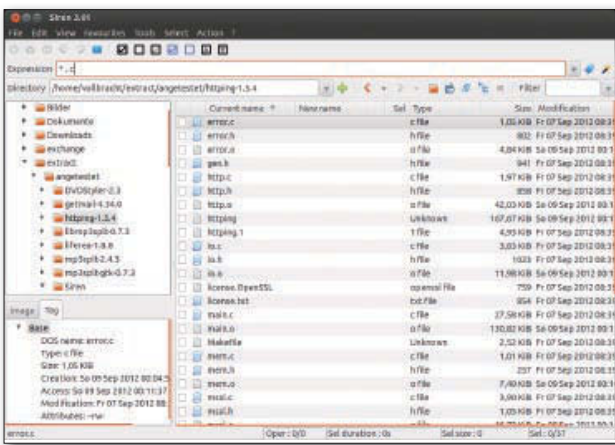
Siren 2.01

File Edit View Resources Tools Select Action ?

Expression *.c

Directory /home/vollbracht/extract/angetestet/httping-1.5.4

Filter

Bilder
Dokumente
Downloads
exchange
extract
angetestet
DVDStyler-2.3
getmail-4.34.0
httping-1.5.4
librsp3splib-0.7.3
liferea-1.8.8
mp3splt-2.4.3
mp3splt-gtk-0.7.3
Siren

Image Tag

Base
DOS name: error.c
Type: c file
Size: 1,05 KiB
Creation: So 09 Sep 2012 00:04:5
Access: So 09 Sep 2012 00:11:37
Modification: Fr 07 Sep 2012 08:
Attributes: -rw-

| | Current name | New name | Sel | Type | Size | Modification |
|---|---|---|---|---|---|---|
| | error.c | | | c file | 1,05 KiB | Fr 07 Sep 2012 08:3 |
| | error.h | | | h file | 802 | Fr 07 Sep 2012 08:3 |
| | error.o | | | o file | 4,84 KiB | Sa 08 Sep 2012 00:1 |
| | gen.h | | | h file | 941 | Fr 07 Sep 2012 08:3 |
| | http.c | | | c file | 1,97 KiB | Fr 07 Sep 2012 08:3 |
| | http.h | | | h file | 858 | Fr 07 Sep 2012 08:3 |
| | http.o | | | o file | 42,03 KiB | Sa 08 Sep 2012 00:1 |
| | httping | | | Unknown | 107,07 KiB | Sa 08 Sep 2012 00:1 |
| | httping.1 | | | 1 file | 4,93 KiB | Fr 07 Sep 2012 08:3 |
| | io.c | | | c file | 3,03 KiB | Fr 07 Sep 2012 08:3 |
| | io.h | | | h file | 1023 | Fr 07 Sep 2012 08:3 |
| | io.o | | | o file | 11,98 KiB | Sa 08 Sep 2012 00:1 |
| | license.OpenSSL | | | openssl file | 759 | Fr 07 Sep 2012 08:3 |
| | license.txt | | | txt file | 854 | Fr 07 Sep 2012 08:3 |
| | main.c | | | c file | 27,58 KiB | Fr 07 Sep 2012 08:3 |
| | main.o | | | o file | 130,82 KiB | Sa 08 Sep 2012 00:1 |
| | Makefile | | | Unknown | 2,52 KiB | Fr 07 Sep 2012 08:3 |
| | mem.c | | | c file | 1,01 KiB | Fr 07 Sep 2012 08:3 |
| | mem.h | | | h file | 257 | Fr 07 Sep 2012 08:3 |
| | mem.o | | | o file | 7,49 KiB | Sa 08 Sep 2012 00:1 |
| | mssl.c | | | c file | 3,90 KiB | Fr 07 Sep 2012 08:3 |
| | mssl.h | | | h file | 1,05 KiB | Fr 07 Sep 2012 08:3 |

error.c | Oper.: 0/0 | Sel duration: 0s | Sel size: 0 | Sel.: 0/37